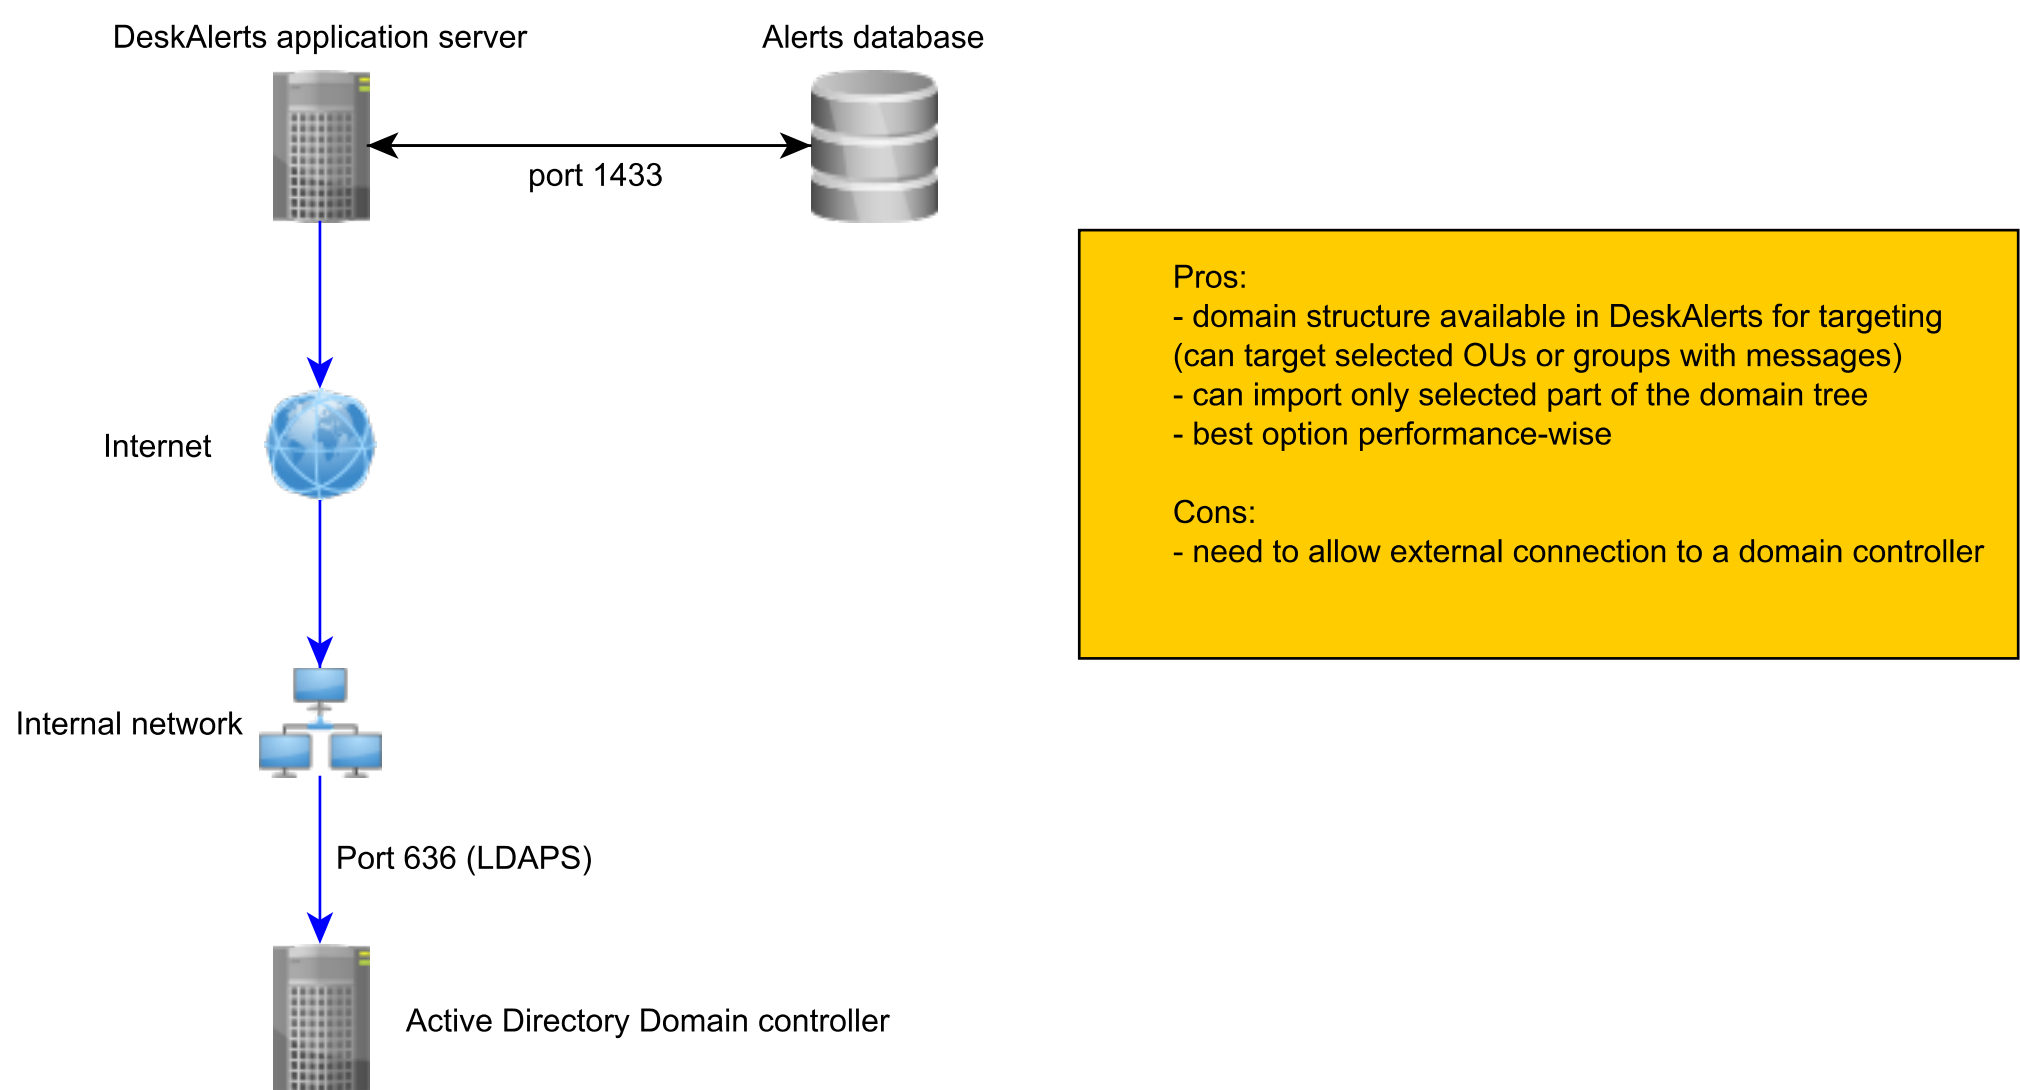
DeskAlerts application server

Alerts database

port 1433

Internet

Internal network

Port 636 (LDAPS)

Active Directory Domain controller

Pros:
- domain structure available in DeskAlerts for targeting (can target selected OUs or groups with messages)
- can import only selected part of the domain tree
- best option performance-wise

Cons:
- need to allow external connection to a domain controller